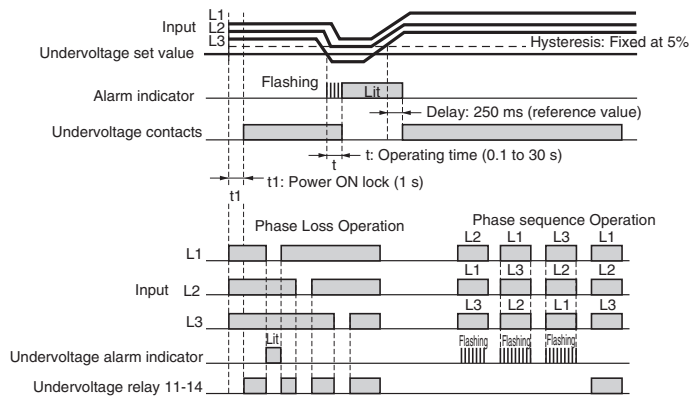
L1
Input L2
L3
Undervoltage set value
Hysteresis: Fixed at 5%
Flashing
Lit
Alarm indicator
Delay: 250 ms (reference value)
Undervoltage contacts
t
t: Operating time (0.1 to 30 s)
t1
t1: Power ON lock (1 s)

Phase Loss Operation
Phase sequence Operation
L2 L1 L3 L1
L1
L1 L3 L2 L2
Input L2
L3 L2 L1 L3
L3
Lit
Flashing Flashing Flashing
Undervoltage alarm indicator
Undervoltage relay 11-14